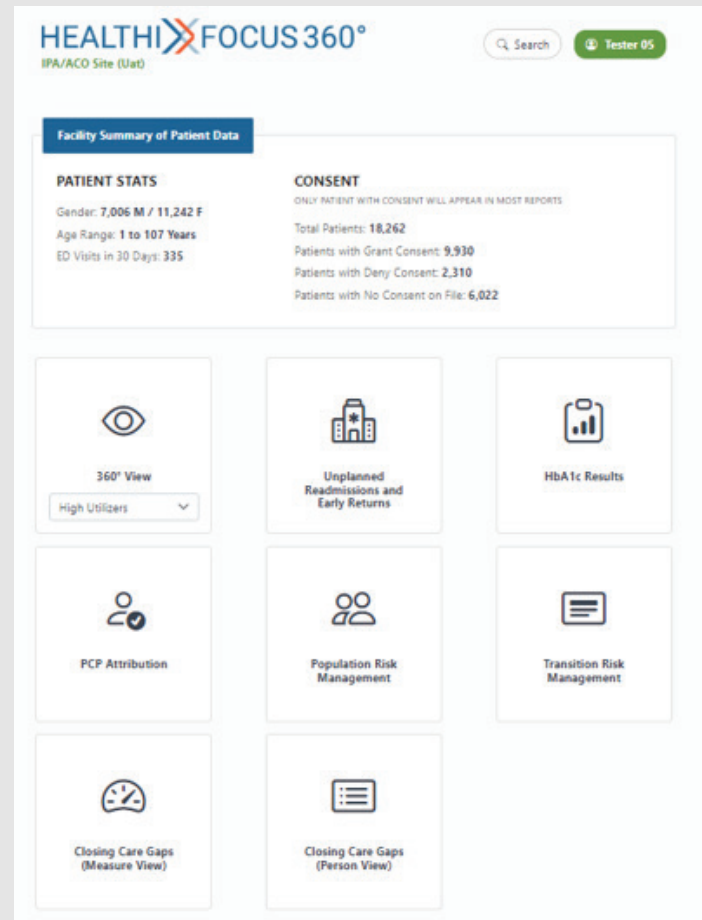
HEALTHIX FOCUS 360°
IPA/ACO Site (Uat)

Search

Tester 05

Facility Summary of Patient Data

PATIENT STATS

Gender: 7,006 M / 11,242 F
Age Range: 1 to 107 Years
ED Visits in 30 Days: 335

CONSENT

ONLY PATIENT WITH CONSENT WILL APPEAR IN MOST REPORTS

Total Patients: 18,262
Patients with Grant Consent: 9,930
Patients with Deny Consent: 2,310
Patients with No Consent on File: 6,022

360° View

High Utilizers

Unplanned Readmissions and Early Returns

HbA1c Results

PCP Attribution

Population Risk Management

Transition Risk Management

Closing Care Gaps (Measure View)

Closing Care Gaps (Person View)